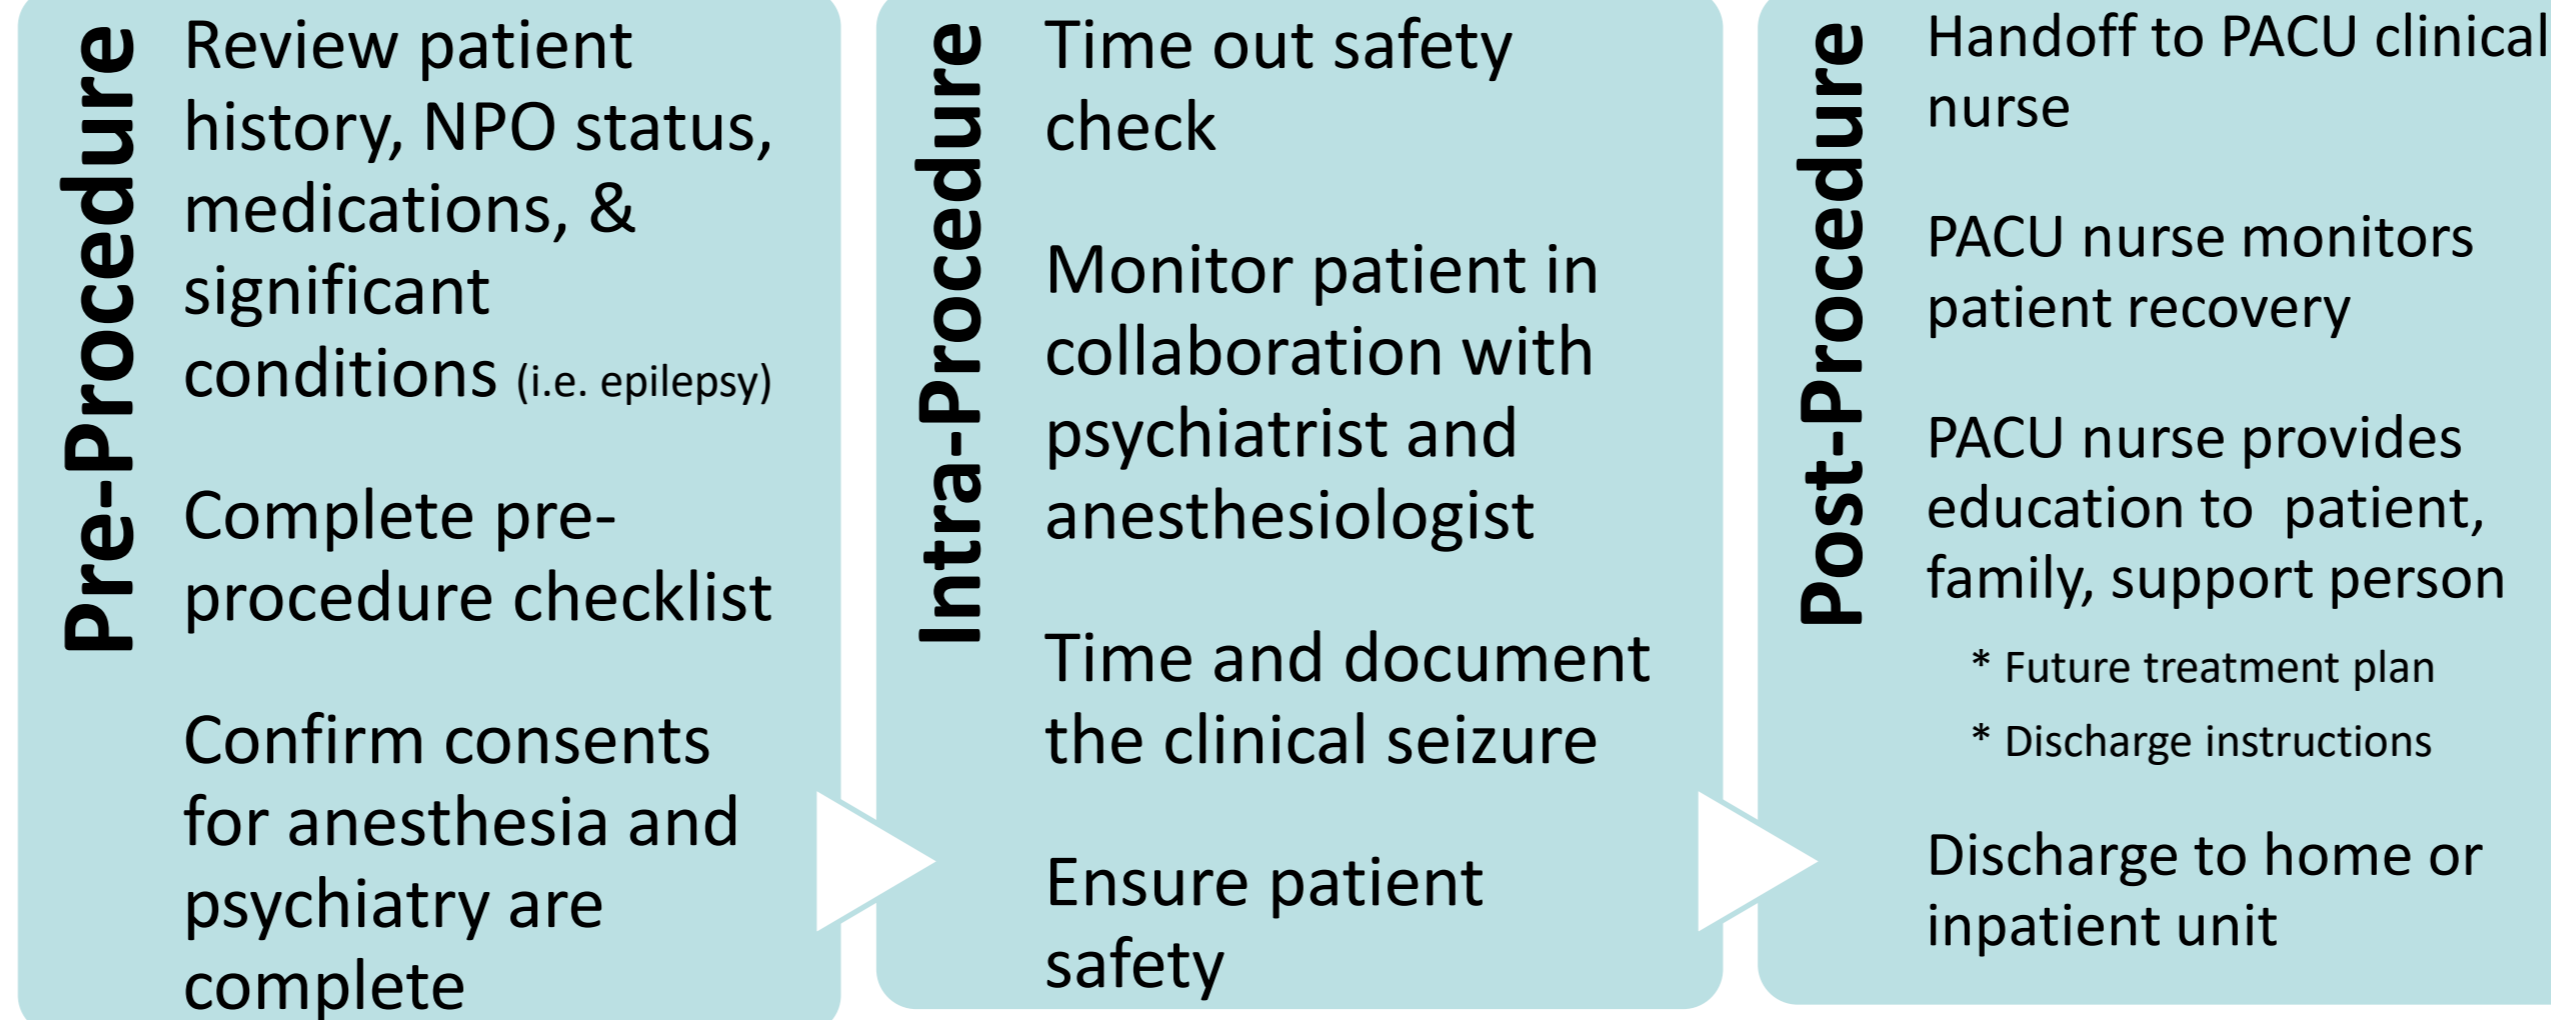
Pre-Procedure

Review patient history, NPO status, medications, & significant conditions (i.e. epilepsy)

Complete pre-procedure checklist

Confirm consents for anesthesia and psychiatry are complete

Intra-Procedure

Time out safety check

Monitor patient in collaboration with psychiatrist and anesthesiologist

Time and document the clinical seizure

Ensure patient safety

Post-Procedure

Handoff to PACU clinical nurse

PACU nurse monitors patient recovery

PACU nurse provides education to patient, family, support person

* Future treatment plan

* Discharge instructions

Discharge to home or inpatient unit